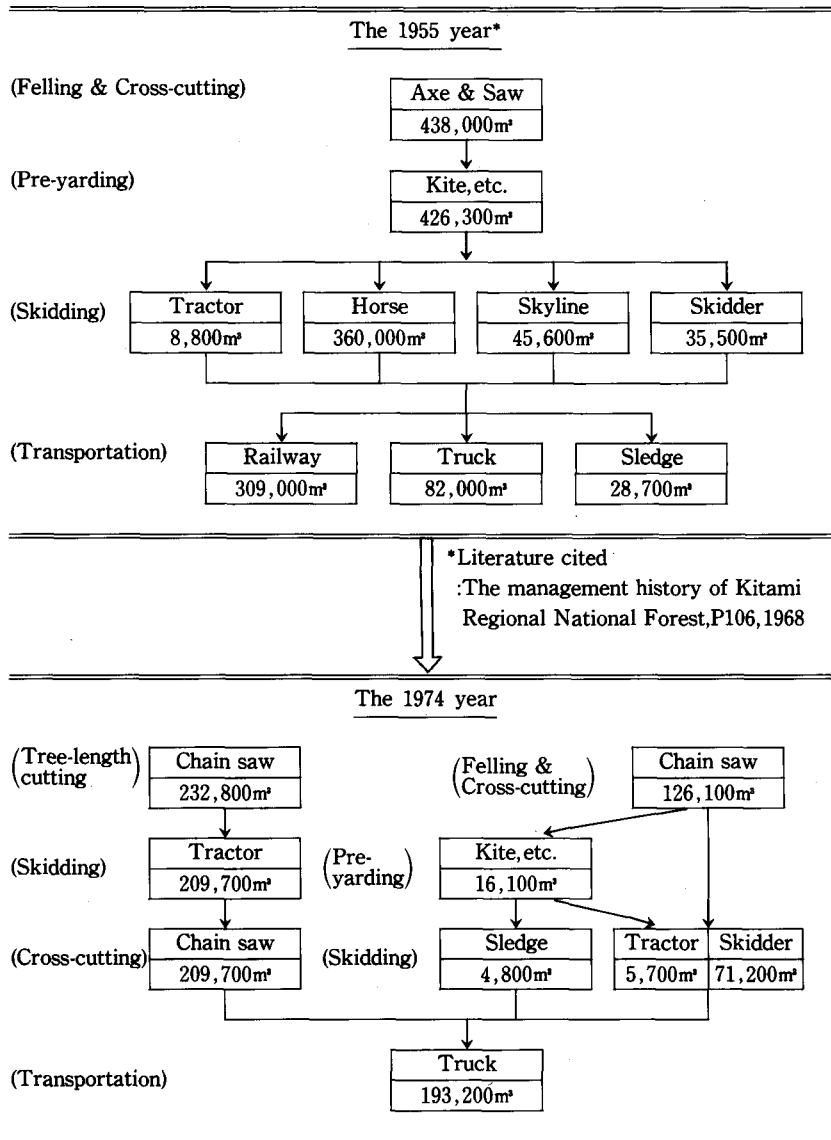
The 1955 year*

(Felling & Cross-cutting)
Axe & Saw
438,000m³

(Pre-yarding)
Kite, etc.
426,300m³

(Skidding)
Tractor
8,800m³
Horse
360,000m³
Skyline
45,600m³
Skidder
35,500m³

(Transportation)
Railway
309,000m³
Truck
82,000m³
Sledge
28,700m³

*Literature cited
:The management history of Kitami Regional National Forest, P106, 1968

The 1974 year

(Tree-length cutting)
Chain saw
232,800m³

(Felling & Cross-cutting)
Chain saw
126,100m³

(Skidding)
Tractor
209,700m³

(Pre-yarding)
Kite, etc.
16,100m³

(Cross-cutting)
Chain saw
209,700m³

(Skidding)
Sledge
4,800m³
Tractor
5,700m³
Skidder
71,200m³

(Transportation)
Truck
193,200m³